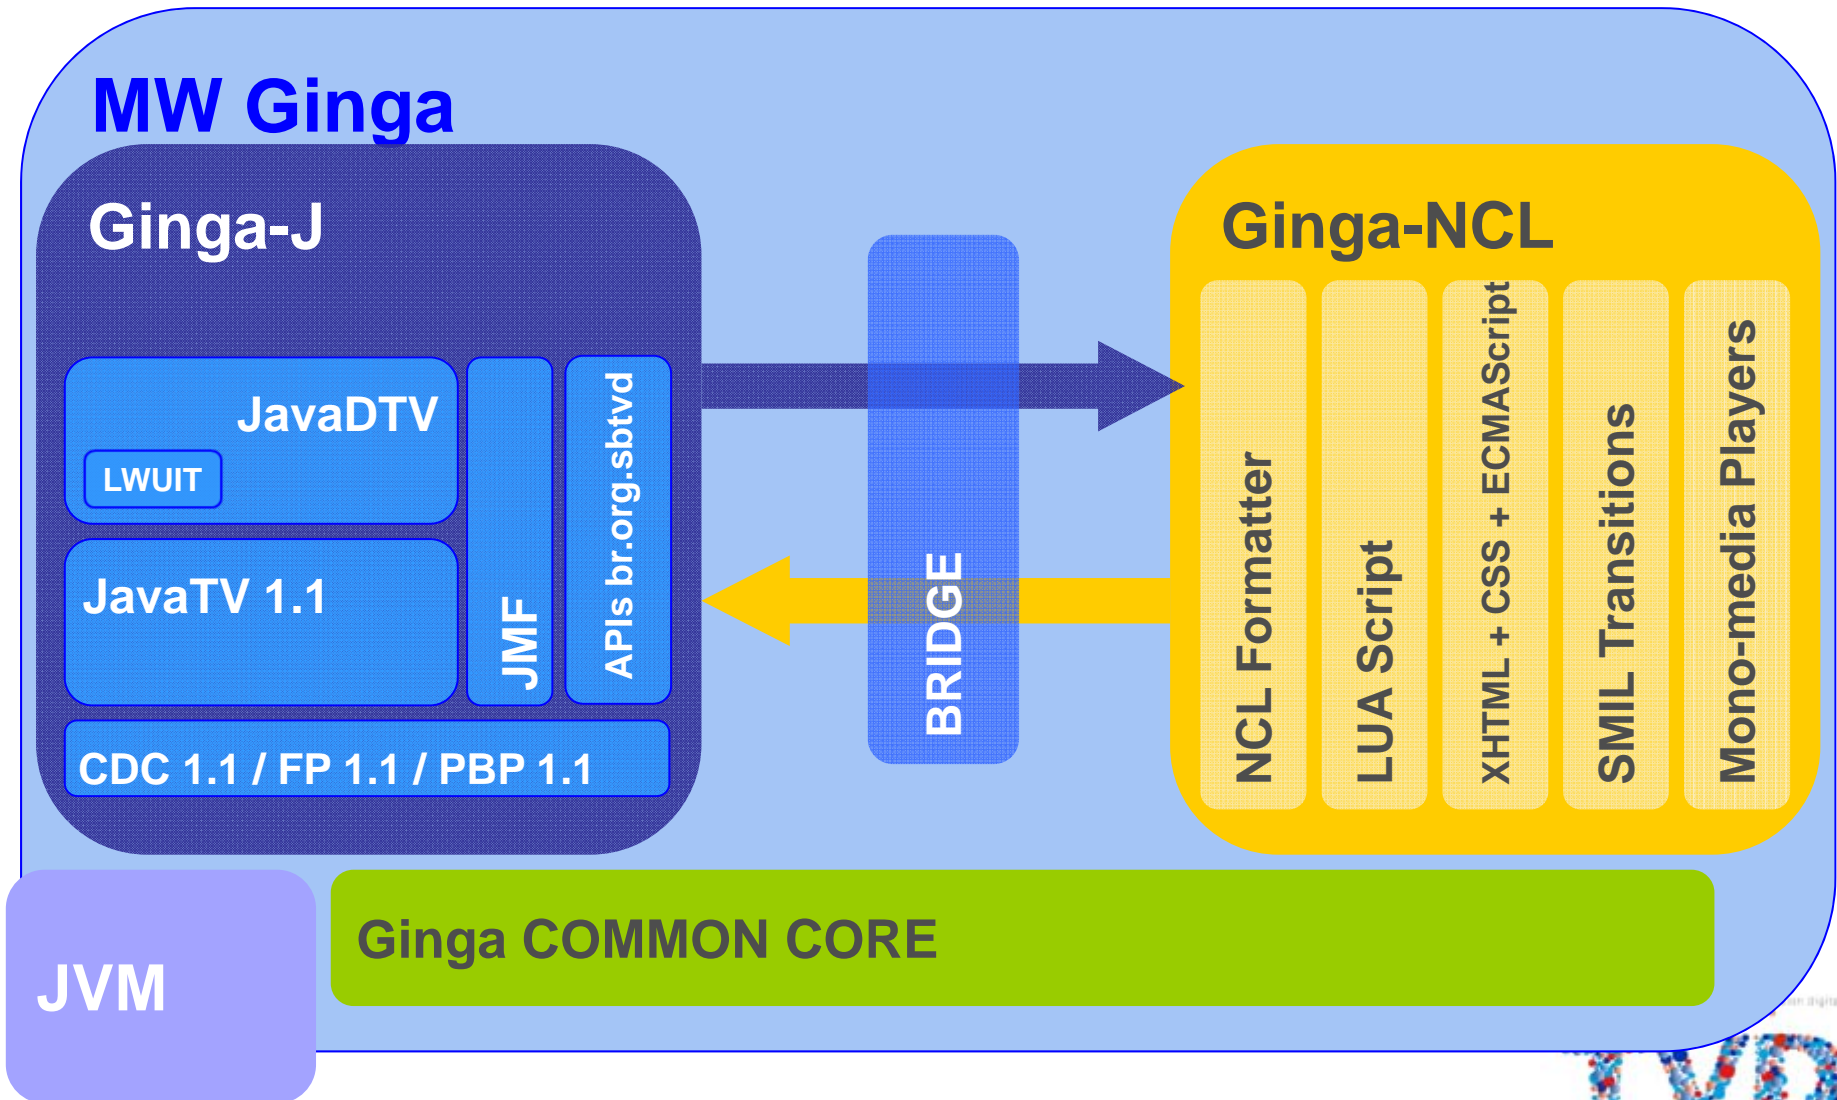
MW Ginga

Ginga-J

JavaDTV

LWUIT

JavaTV 1.1

JMF

APIs br.org.sbtvd

CDC 1.1 / FP 1.1 / PBP 1.1

BRIDGE

Ginga-NCL

NCL Formatter

LUA Script

XHTML + CSS + ECMAScript

SMIL Transitions

Mono-media Players

JVM

Ginga COMMON CORE

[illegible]